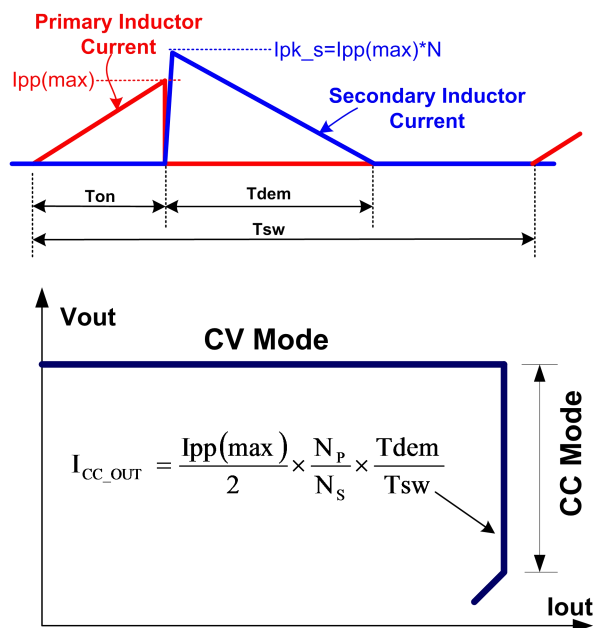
Primary Inductor Current

Ipk_s=Ipp(max)*N

Ipp(max)

Secondary Inductor Current

Ton

Tdem

Tsw

Vout

CV Mode

$I_{CC\_OUT} = \frac{Ipp(max)}{2} \times \frac{N_P}{N_S} \times \frac{Tdem}{Tsw}$

CC Mode

Iout